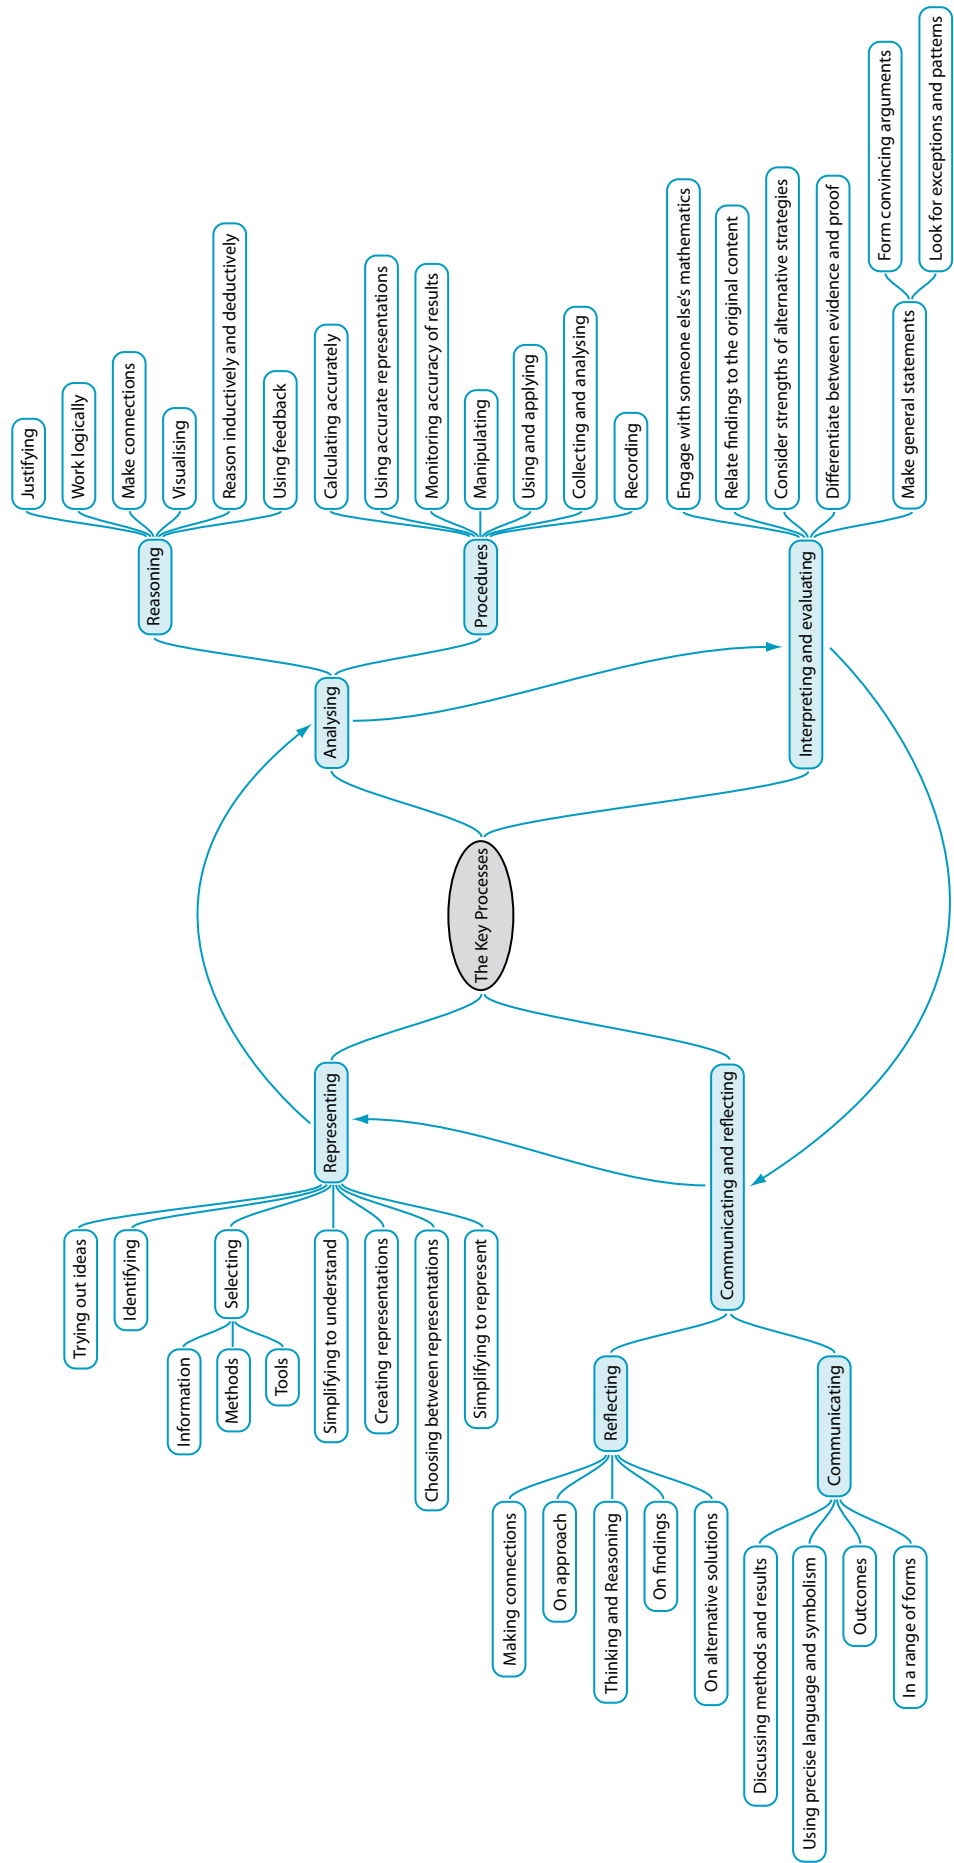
The Key Processes

Analysing

Reasoning

Justifying

Work logically

Make connections

Visualising

Reason inductively and deductively

Using feedback

Procedures

Calculating accurately

Using accurate representations

Monitoring accuracy of results

Manipulating

Using and applying

Collecting and analysing

Recording

Interpreting and evaluating

Engage with someone else's mathematics

Relate findings to the original content

Consider strengths of alternative strategies

Differentiate between evidence and proof

Make general statements

Form convincing arguments

Look for exceptions and patterns

Representing

Trying out ideas

Identifying

Selecting

Information

Methods

Tools

Simplifying to understand

Creating representations

Choosing between representations

Simplifying to represent

Communicating and reflecting

Reflecting

Making connections

On approach

Thinking and Reasoning

On findings

On alternative solutions

Communicating

Discussing methods and results

Using precise language and symbolism

Outcomes

In a range of forms